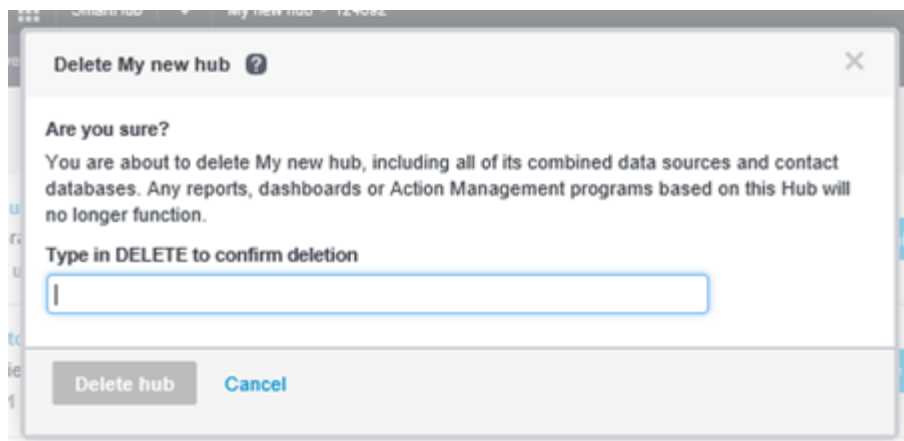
Smarthub ▾ My new hub - 124082

Delete My new hub ?

×

Are you sure?

You are about to delete My new hub, including all of its combined data sources and contact databases. Any reports, dashboards or Action Management programs based on this Hub will no longer function.

Type in DELETE to confirm deletion

Delete hub Cancel